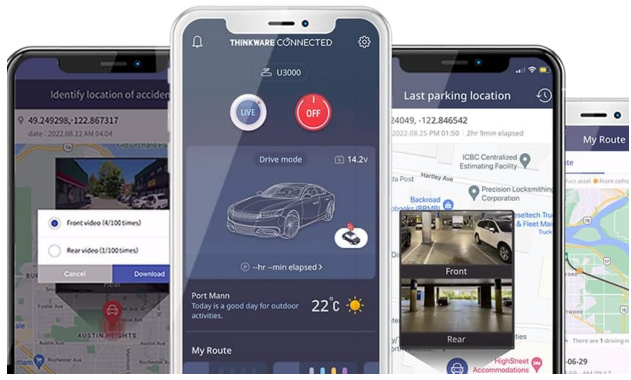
Identify location of acciden

49.249298,-122.867317

date : 2022.08.12 AM 04:04

Front video (4/100 times)

Rear video (1/100 times)

Cancel

Download

AUSTIN HEIGHTS

THINKWARE CONNECTED

U3000

LIVE

OFF

Drive mode

14.2v

--hr --min elapsed >

Port Mann

Today is a good day for outdoor activities.

22°C

My Route

Last parking location

24049, -122.846542

2022.08.25 PM 01:50 | 2hr 9min elapsed

ICBC Centralized Estimating Facility

Hartley Ave

Precision Locksmithing Incorporated

Backroad Adventures (BRMB)

Front

Rear

HighStreet Accommodations

My Route

There are 1 driving r

-06-29